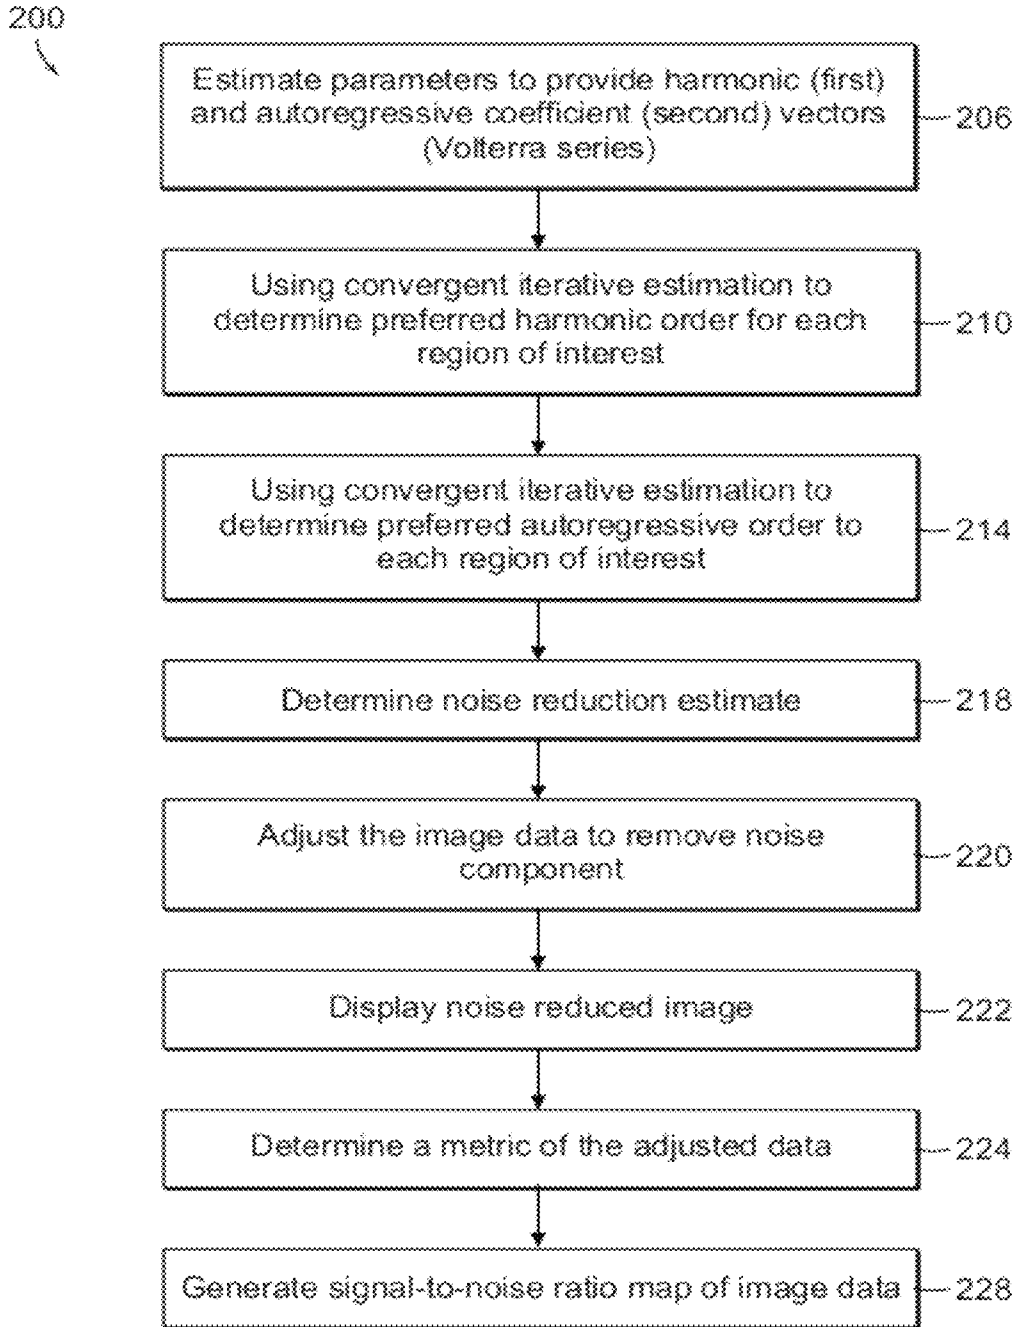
200

Estimate parameters to provide harmonic (first) and autoregressive coefficient (second) vectors (Volterra series)

206

Using convergent iterative estimation to determine preferred harmonic order for each region of interest

210

Using convergent iterative estimation to determine preferred autoregressive order to each region of interest

214

Determine noise reduction estimate

218

Adjust the image data to remove noise component

220

Display noise reduced image

222

Determine a metric of the adjusted data

224

Generate signal-to-noise ratio map of image data

228